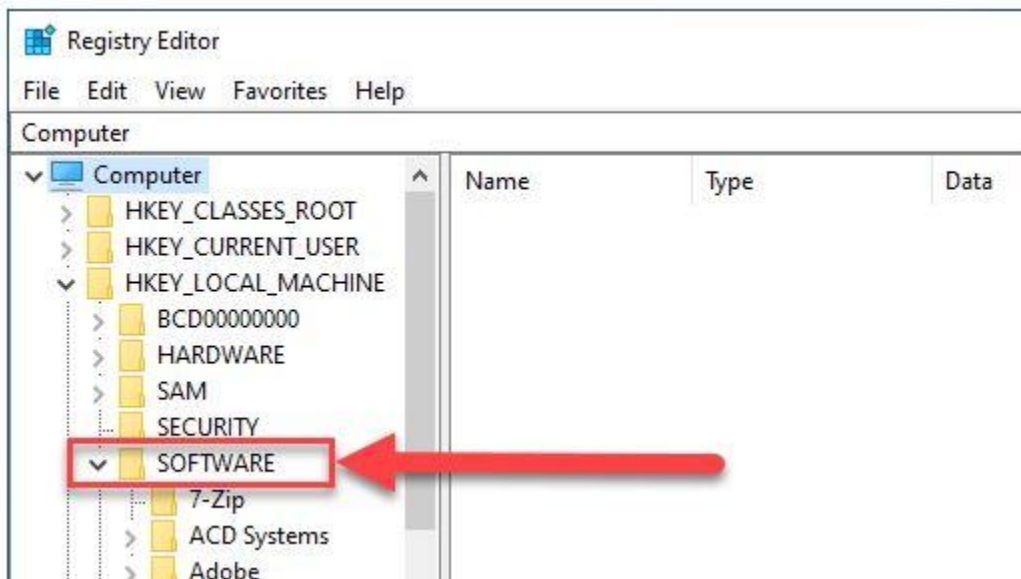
Registry Editor

File Edit View Favorites Help

Computer

Computer
HKEY_CLASSES_ROOT
HKEY_CURRENT_USER
HKEY_LOCAL_MACHINE
BCD00000000
HARDWARE
SAM
SECURITY
SOFTWARE
7-Zip
ACD Systems
Adobe

| Name | Type | Data |
|---|---|---|